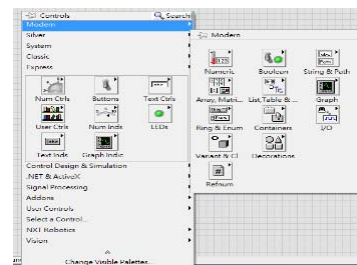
Controls
Search
Modern
Silver
System
Classic
Express
Num Ctrls
Buttons
Text Ctrls
User Ctrls
Num Inds
LEDs
Text Inds
Graph Inds
Control Design & Simulation
.NET & ActiveX
Signal Processing
Addons
User Controls
Select a Control...
NXT Robotics
Vision
Change Visible Palettes...
Modern
Numeric
Boolean
String & Path
Array, Matri...
List, Table & ...
Graph
Ring & Enum
Containers
I/O
Variant & Cl
Decorations
Refnum